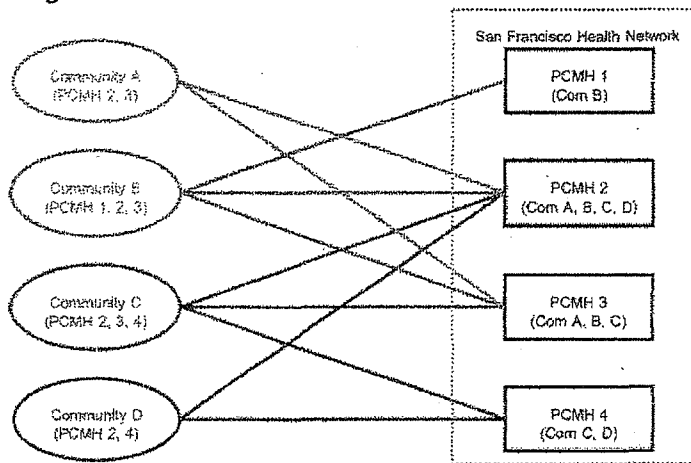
San Francisco Health Network

Community A
(PCMH 2, 3)

Community B
(PCMH 1, 2, 3)

Community C
(PCMH 2, 3, 4)

Community D
(PCMH 2, 4)

PCMH 1
(Com B)

PCMH 2
(Com A, B, C, D)

PCMH 3
(Com A, B, C)

PCMH 4
(Com C, D)